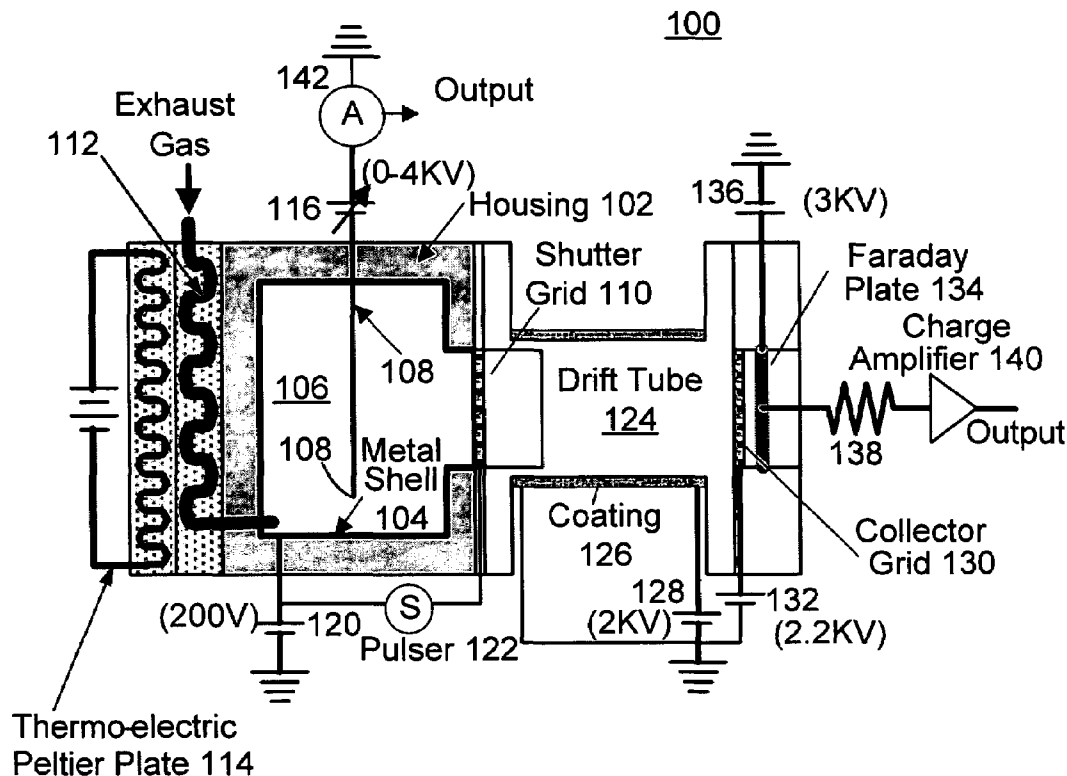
100

142
A
Output

Exhaust Gas
112

(0-4KV)
116
Housing 102

136
(3KV)

Shutter Grid 110

Faraday Plate 134

Charge Amplifier 140

108
106
Drift Tube 124

138
Output

108
Metal Shell 104

Coating 126

Collector Grid 130

(200V)
120
S
Pulser 122

128
(2KV)

132
(2.2KV)

Thermo-electric Peltier Plate 114